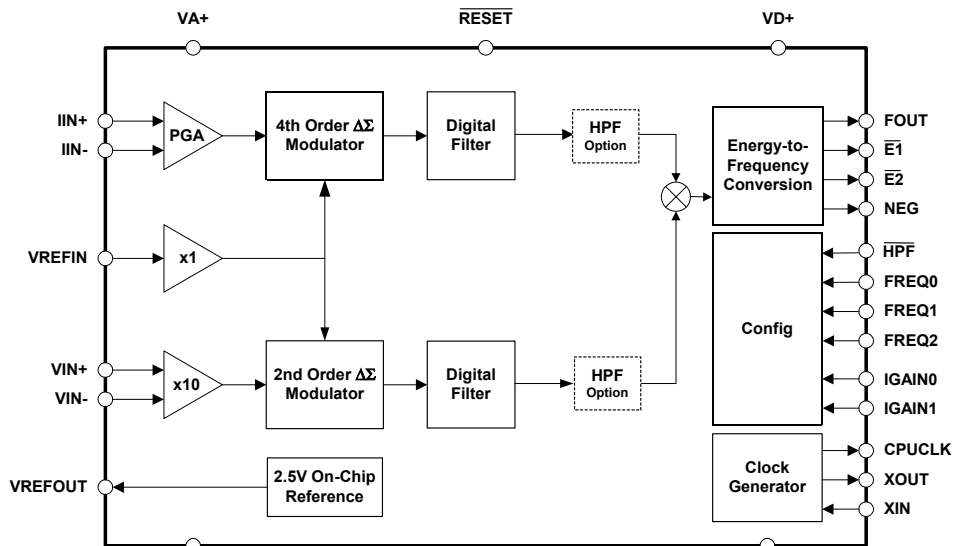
VA+
$\overline{RESET}$
VD+

IIN+
IIN-
PGA
4th Order $\Delta\Sigma$ Modulator
Digital Filter
HPF Option
Energy-to-Frequency Conversion
FOUT
$\overline{E1}$
$\overline{E2}$
NEG

VREFIN
x1
$\overline{HPF}$
FREQ0
FREQ1
Config
FREQ2

VIN+
VIN-
x10
2nd Order $\Delta\Sigma$ Modulator
Digital Filter
HPF Option
IGAIN0
IGAIN1

VREFOUT
2.5V On-Chip Reference
Clock Generator
CPUCLK
XOUT
XIN